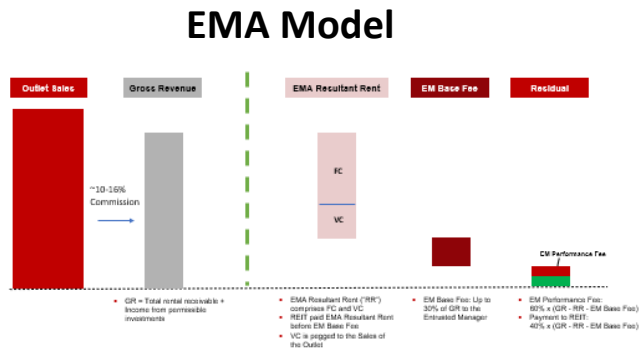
EMA Model

Outlet Sales

Gross Revenue

~10-16% Commission

EMA Resultant Rent

FC

VC

EM Base Fee

Residual

EM Performance Fee

GR = Total rental receivable + Income from permissible investments

EMA Resultant Rent ("RR") comprises FC and VC

REIT paid EMA Resultant Rent before EM Base Fee

VC is pegged to the Sales of the Outlet

EM Base Fee: Up to 30% of GR to the Entrusted Manager

EM Performance Fee: 60% x (GR - RR - EM Base Fee)

Payment to REIT: 40% x (GR - RR - EM Base Fee)